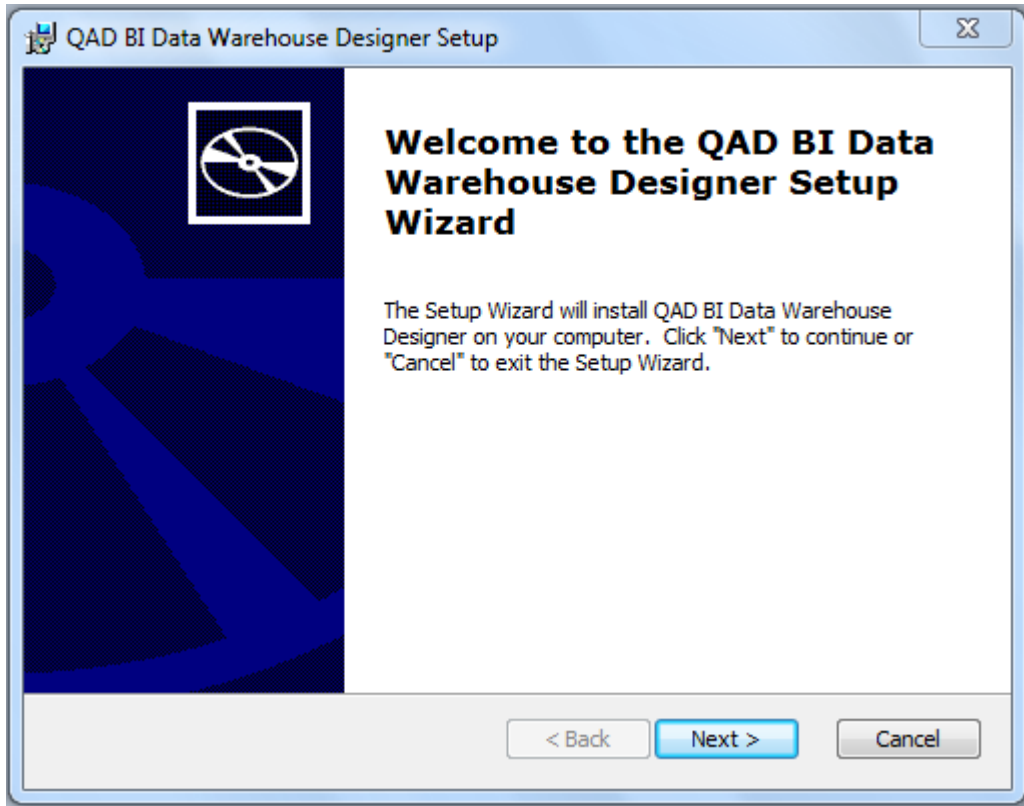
QAD BI Data Warehouse Designer Setup

Welcome to the QAD BI Data Warehouse Designer Setup Wizard

The Setup Wizard will install QAD BI Data Warehouse Designer on your computer. Click "Next" to continue or "Cancel" to exit the Setup Wizard.

< Back
Next >
Cancel